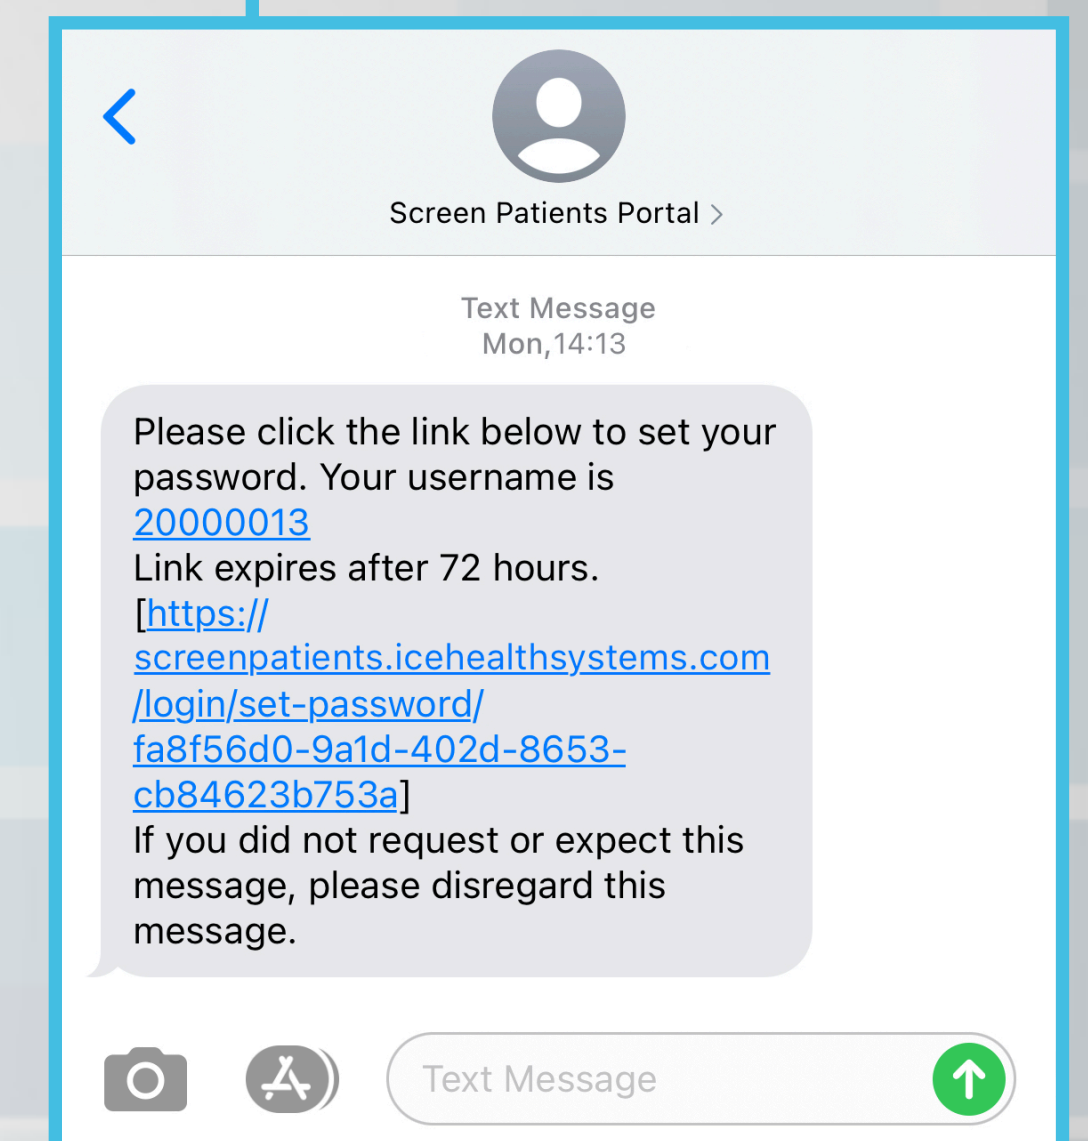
Screen Patients Portal >

Text Message
Mon,14:13

Please click the link below to set your password. Your username is 20000013
Link expires after 72 hours.
[https://screenpatients.icehealthsystems.com/login/set-password/fa8f56d0-9a1d-402d-8653-cb84623b753a]
If you did not request or expect this message, please disregard this message.

Text Message